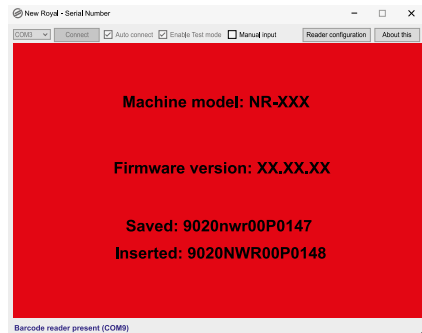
New Royal - Serial Number

COM3 Connect Auto connect Enable Test mode Manual input Reader configuration About this

Machine model: NR-XXX

Firmware version: XX.XX.XX

Saved: 9020nwr00P0147

Inserted: 9020NWR00P0148

Barcode reader present (COM9)